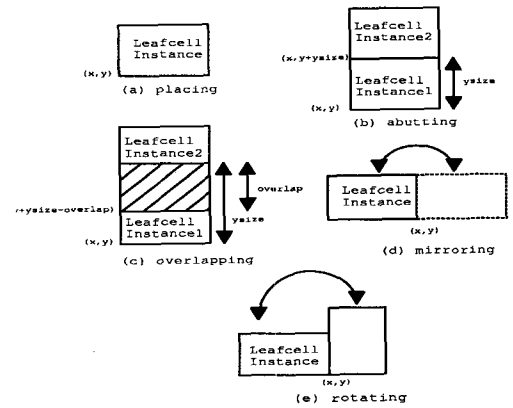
Leafcell Instance

(x, y)

(a) placing

Leafcell Instance2

(x, y+ysize)

Leafcell Instance1

ysize

(x, y)

(b) abutting

Leafcell Instance2

overlap

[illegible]+ysize-overlap)

Leafcell Instance1

ysize

(x, y)

(c) overlapping

Leafcell Instance

(x, y)

(d) mirroring

Leafcell Instance

(x, y)

(e) rotating